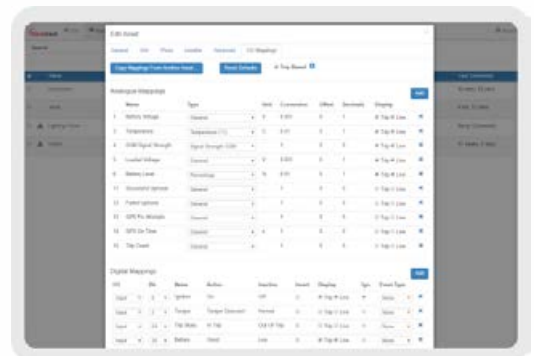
Edit Asset

Copy Mappings From Another Asset

Reset Defaults

Analogue Mappings

| | Name | Type | Unit | Conversion | Offset | Decimals | Display |
|---|---|---|---|---|---|---|---|
| 1 | Battery Voltage | General | V | 0.001 | 0 | 1 | Trip & Live |
| 2 | Temperature | Temperature (°C) | C | 0.01 | 0 | 1 | Trip & Live |
| 3 | GSM Signal Strength | Signal Strength (GSM) | | 1 | 0 | 0 | Trip & Live |
| 4 | Loaded Voltage | General | V | 0.001 | 0 | 1 | Trip & Live |
| 5 | Battery Level | Percentage | % | 0.01 | 0 | 1 | Trip & Live |
| 6 | Successful Uploads | General | | 1 | 0 | 0 | Trip & Live |
| 7 | Failed Uploads | General | | 1 | 0 | 0 | Trip & Live |
| 8 | GPS Fix Attempts | General | | 1 | 0 | 0 | Trip & Live |
| 9 | GPS On Time | General | s | 1 | 0 | 0 | Trip & Live |
| 10 | Trip Count | General | | 1 | 0 | 0 | Trip & Live |

Digital Mappings

| I/O | Bit | Name | Active | Inactive | Invert | Display | Type | Event Type |
|---|---|---|---|---|---|---|---|---|
| Input | 1 | Ignition | On | Off | | Trip & Live | | None |
| Input | 2 | Tamper | Tamper Detected | Normal | | Trip & Live | | None |
| Input | 3 | Trip Mode | In Trip | Out Of Trip | | Trip & Live | | None |
| Input | 4 | Battery | Good | Low | | Trip & Live | | None |